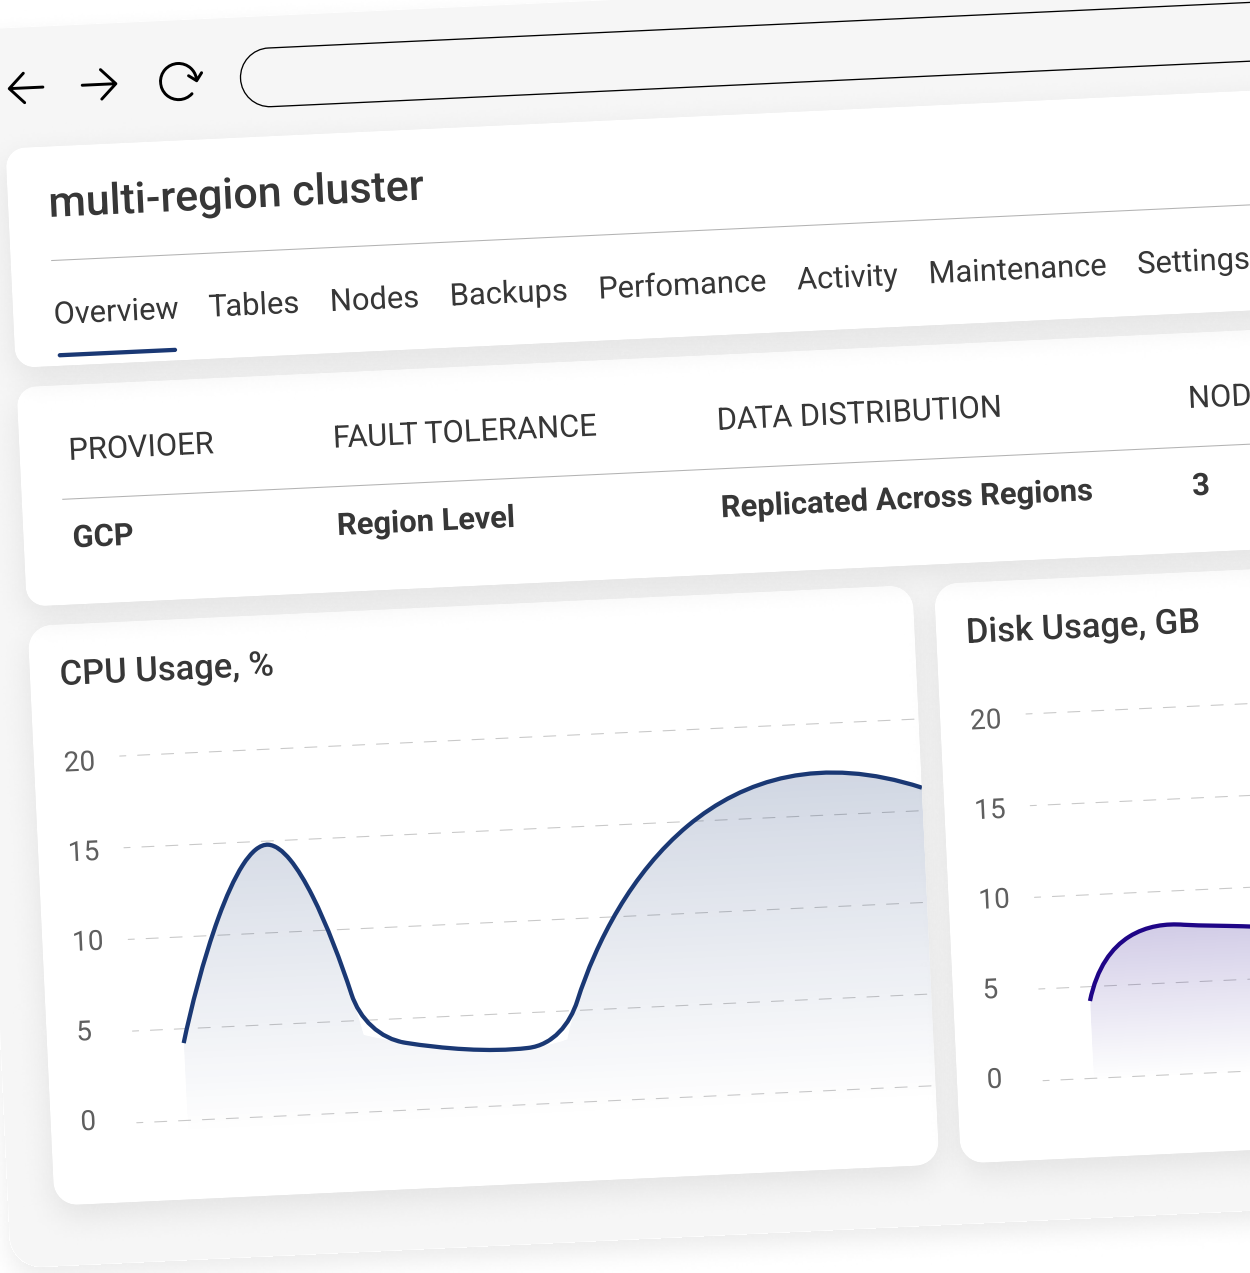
multi-region cluster

Overview Tables Nodes Backups Perfomance Activity Maintenance Settings

| PROVIOER | FAULT TOLERANCE | DATA DISTRIBUTION | NOD |
|---|---|---|---|
| GCP | Region Level | Replicated Across Regions | 3 |

CPU Usage, %

20
15
10
5
0

Disk Usage, GB

20
15
10
5
0